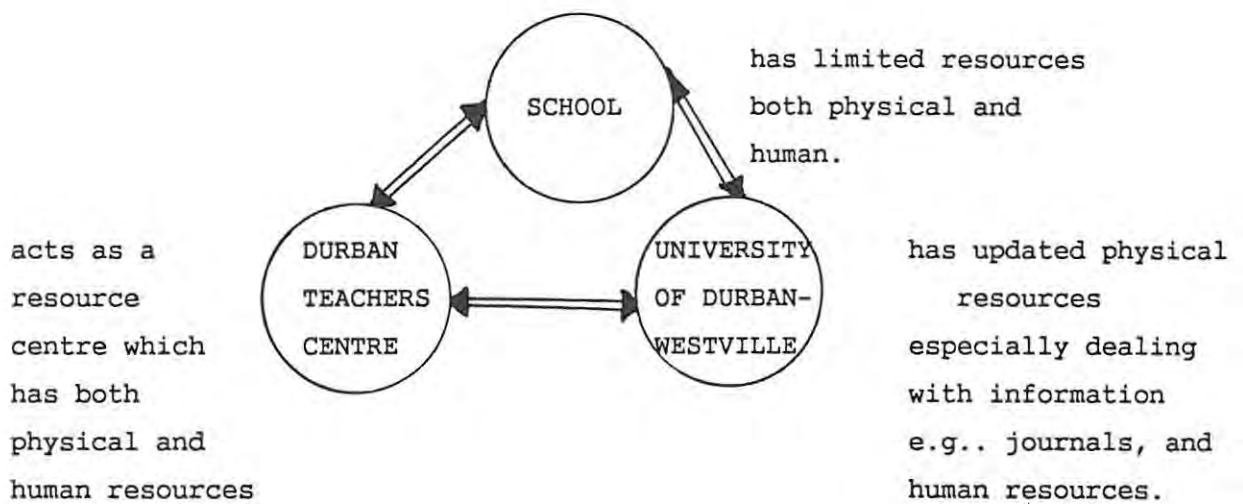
SCHOOL

has limited resources both physical and human.

acts as a resource centre which has both physical and human resources

DURBAN TEACHERS CENTRE

UNIVERSITY OF DURBAN-WESTVILLE

has updated physical resources especially dealing with information e.g.. journals, and human resources.